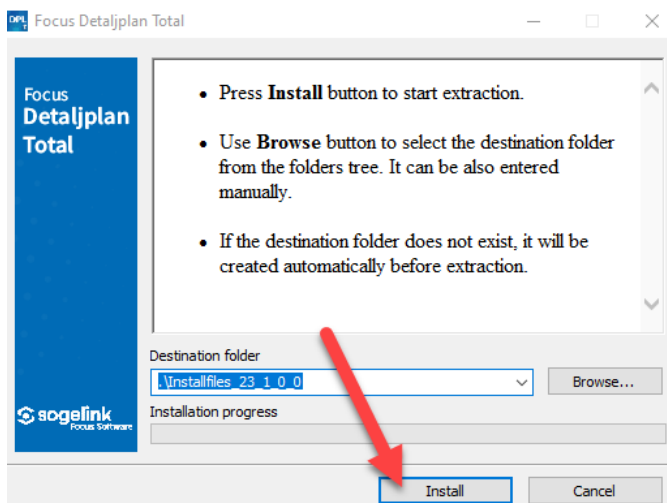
DPL T Focus Detaljplan Total

Focus
Detaljplan
Total

• Press **Install** button to start extraction.

• Use **Browse** button to select the destination folder from the folders tree. It can be also entered manually.

• If the destination folder does not exist, it will be created automatically before extraction.

Destination folder

.\Installfiles_23_1_0_0

Browse...

sogelink
Focus Software

Installation progress

Install

Cancel